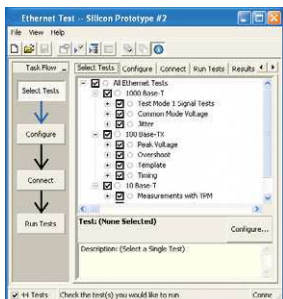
Ethernet Test -- Silicon Prototype #2

File View Help

Task Flow

Select Tests

Configure

Connect

Run Tests

Select Tests | Configure | Connect | Run Tests | Results

All Ethernet Tests
1000 Base-T
Test Mode 1 Signal Tests
Common Mode Voltage
Jitter
100 Base-TX
Peak Voltage
Overshoot
Template
Timing
10 Base-T
Measurements with TPM

Test: (None Selected)

Configure...

Description: (Select a Single Test)

44 Tests Check the test(s) you would like to run Conne